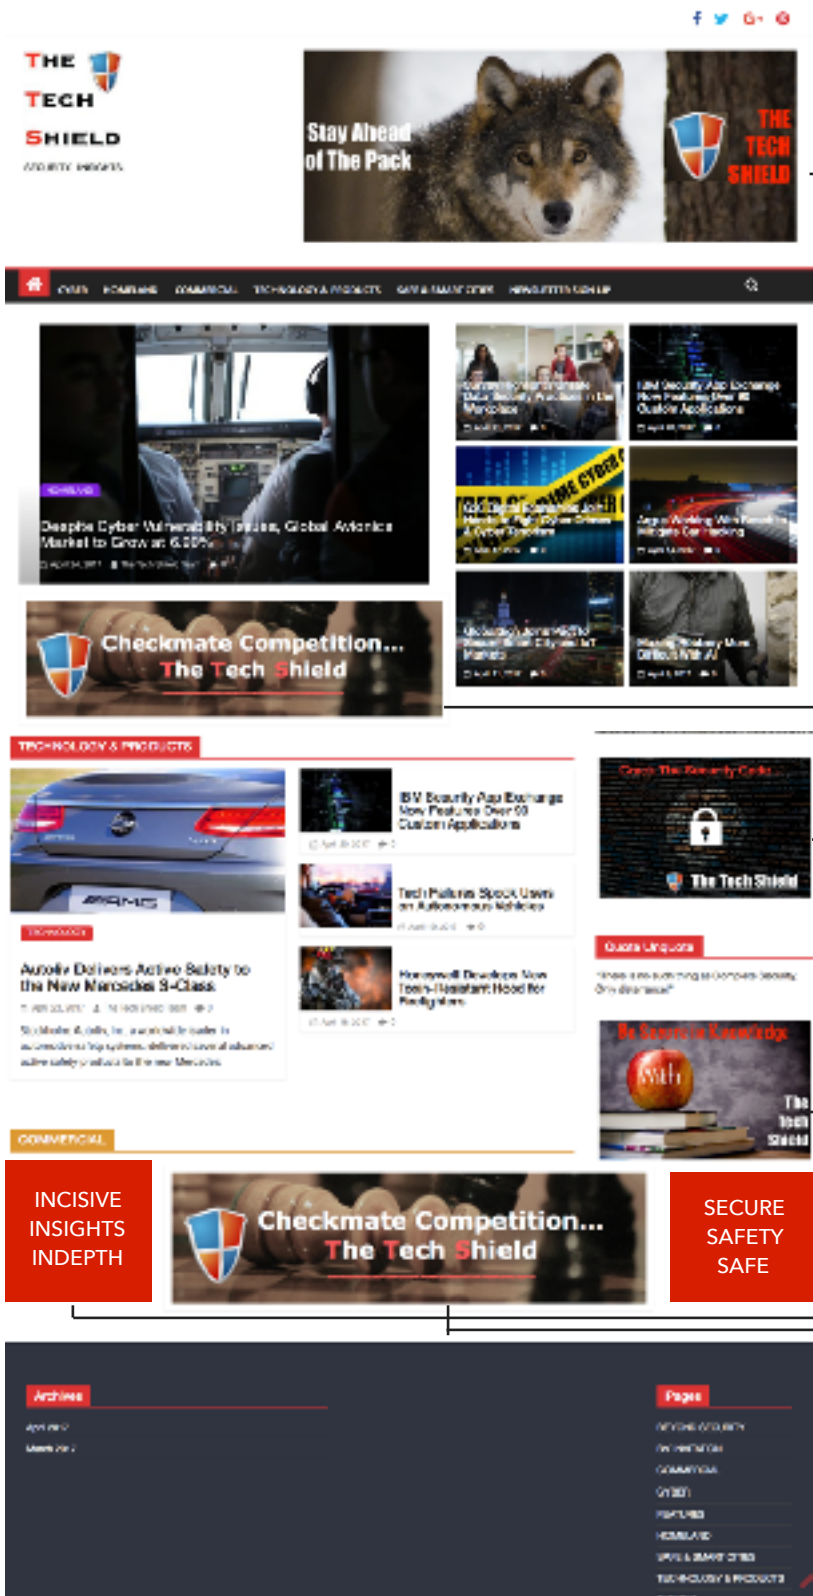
THE TECH SHIELD

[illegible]

Stay Ahead of The Pack

THE TECH SHIELD

CYBER HOMELAND COMMERCIAL TECHNOLOGY & PRODUCTS SAFE & SMART CITIES NEWSLETTER SIGN UP

Despite Cyber Vulnerability Issues, Global Avionics Market to Grow at 6.00%

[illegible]

IBM Security App Exchange Now Features Over 80 Custom Applications

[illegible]

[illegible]

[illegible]

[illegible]

Checkmate Competition... The Tech Shield

TECHNOLOGY & PRODUCTS

Autoliv Delivers Active Safety to the New Mercedes S-Class

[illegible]

IBM Security App Exchange Now Features Over 80 Custom Applications

Tech Failures Spook Users on Autonomous Vehicles

Honeywell Develops New Toxic-Resistant Hood for Firefighters

The Tech Shield

Quote Unquote

Be Secure in Knowledge

The Tech Shield

COMMERCIAL

INCISIVE INSIGHTS INDEPTH

Checkmate Competition... The Tech Shield

SECURE SAFETY SAFE

Archives

Pages